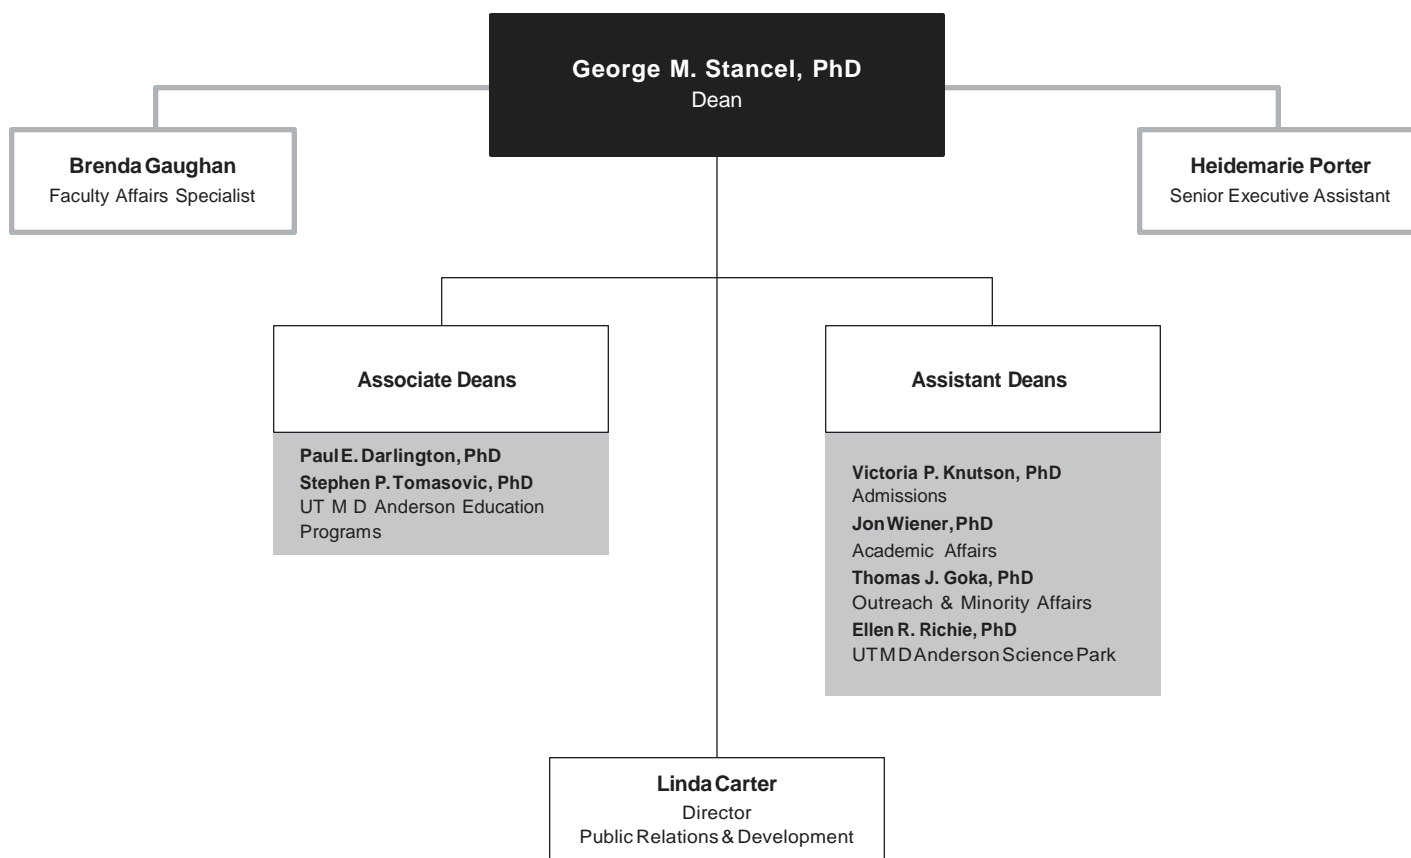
George M. Stancel, PhD
Dean

Brenda Gaughan
Faculty Affairs Specialist

Heidemarie Porter
Senior Executive Assistant

Associate Deans

Paul E. Darlington, PhD
Stephen P. Tomasovic, PhD
UT M D Anderson Education Programs

Assistant Deans

Victoria P. Knutson, PhD
Admissions
Jon Wiener, PhD
Academic Affairs
Thomas J. Goka, PhD
Outreach & Minority Affairs
Ellen R. Richie, PhD
UT M D Anderson Science Park

Linda Carter
Director
Public Relations & Development